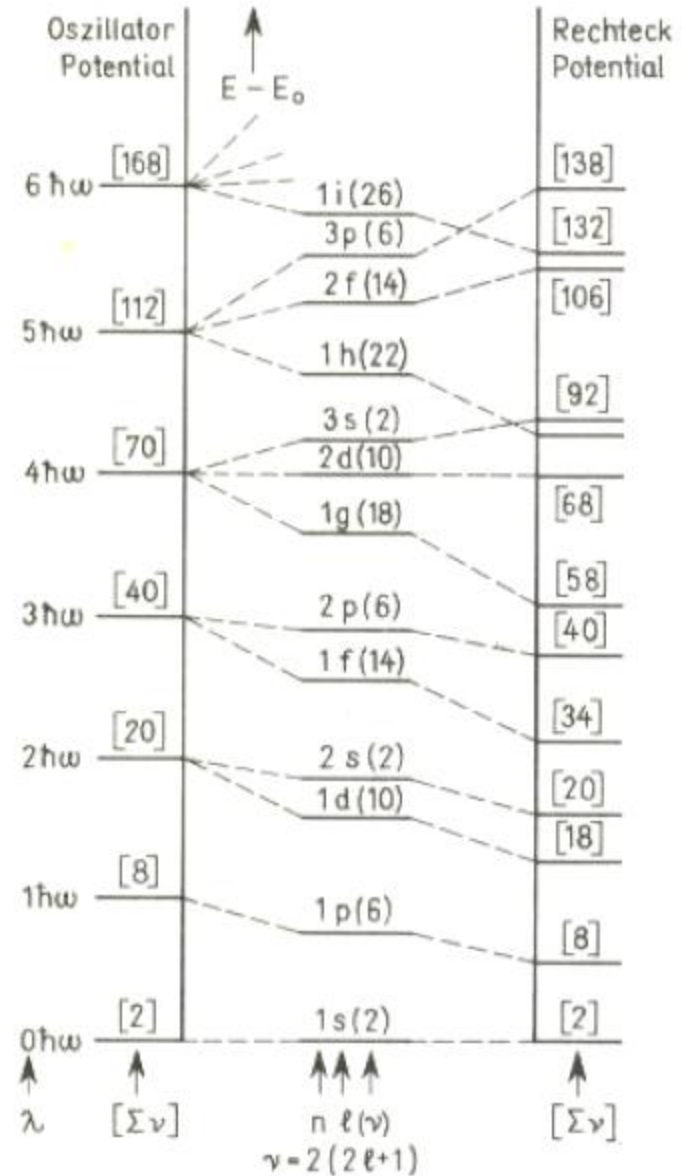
Oszillator Potential

$E - E_0$

Rechteck Potential

$6\hbar\omega$ [168]
$5\hbar\omega$ [112]
$4\hbar\omega$ [70]
$3\hbar\omega$ [40]
$2\hbar\omega$ [20]
$1\hbar\omega$ [8]
$0\hbar\omega$ [2]

1i(26)
3p(6)
2f(14)
1h(22)
3s(2)
2d(10)
1g(18)
2p(6)
1f(14)
2s(2)
1d(10)
1p(6)
1s(2)

[138]
[132]
[106]
[92]
[68]
[58]
[40]
[34]
[20]
[18]
[8]
[2]

$\lambda$ $[\Sigma\nu]$ n $\ell(\nu)$ $[\Sigma\nu]$
$\nu = 2(2\ell+1)$